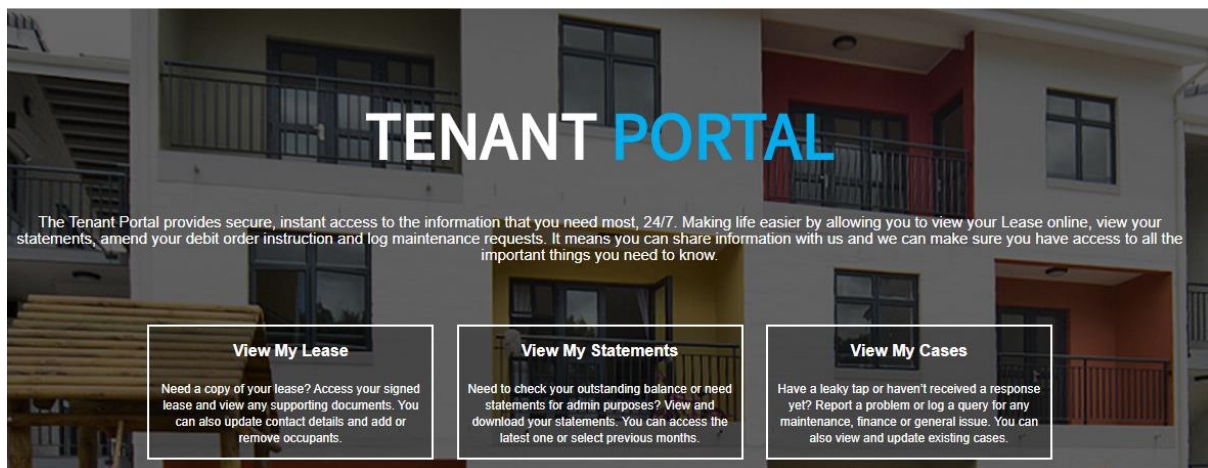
TENANT PORTAL

The Tenant Portal provides secure, instant access to the information that you need most, 24/7. Making life easier by allowing you to view your Lease online, view your statements, amend your debit order instruction and log maintenance requests. It means you can share information with us and we can make sure you have access to all the important things you need to know.

View My Lease

Need a copy of your lease? Access your signed lease and view any supporting documents. You can also update contact details and add or remove occupants.

View My Statements

Need to check your outstanding balance or need statements for admin purposes? View and download your statements. You can access the latest one or select previous months.

View My Cases

Have a leaky tap or haven't received a response yet? Report a problem or log a query for any maintenance, finance or general issue. You can also view and update existing cases.